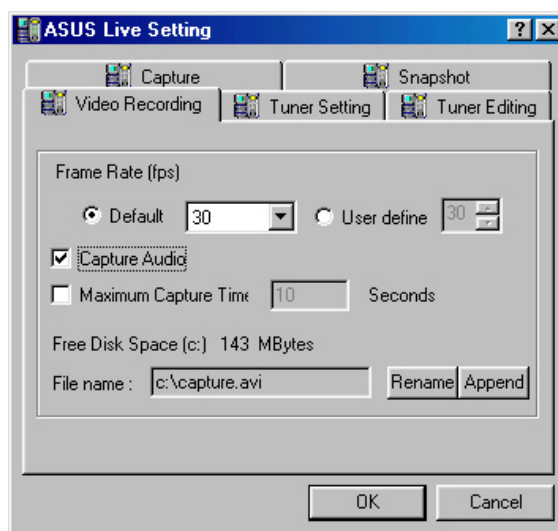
ASUS Live Setting
?
X
Capture
Snapshot
Video Recording
Tuner Setting
Tuner Editing
Frame Rate (fps)
Default
30
User define
30
Capture Audio
Maximum Capture Time
10
Seconds
Free Disk Space (c:) 143 MBytes
File name :
c:\capture.avi
Rename
Append
OK
Cancel